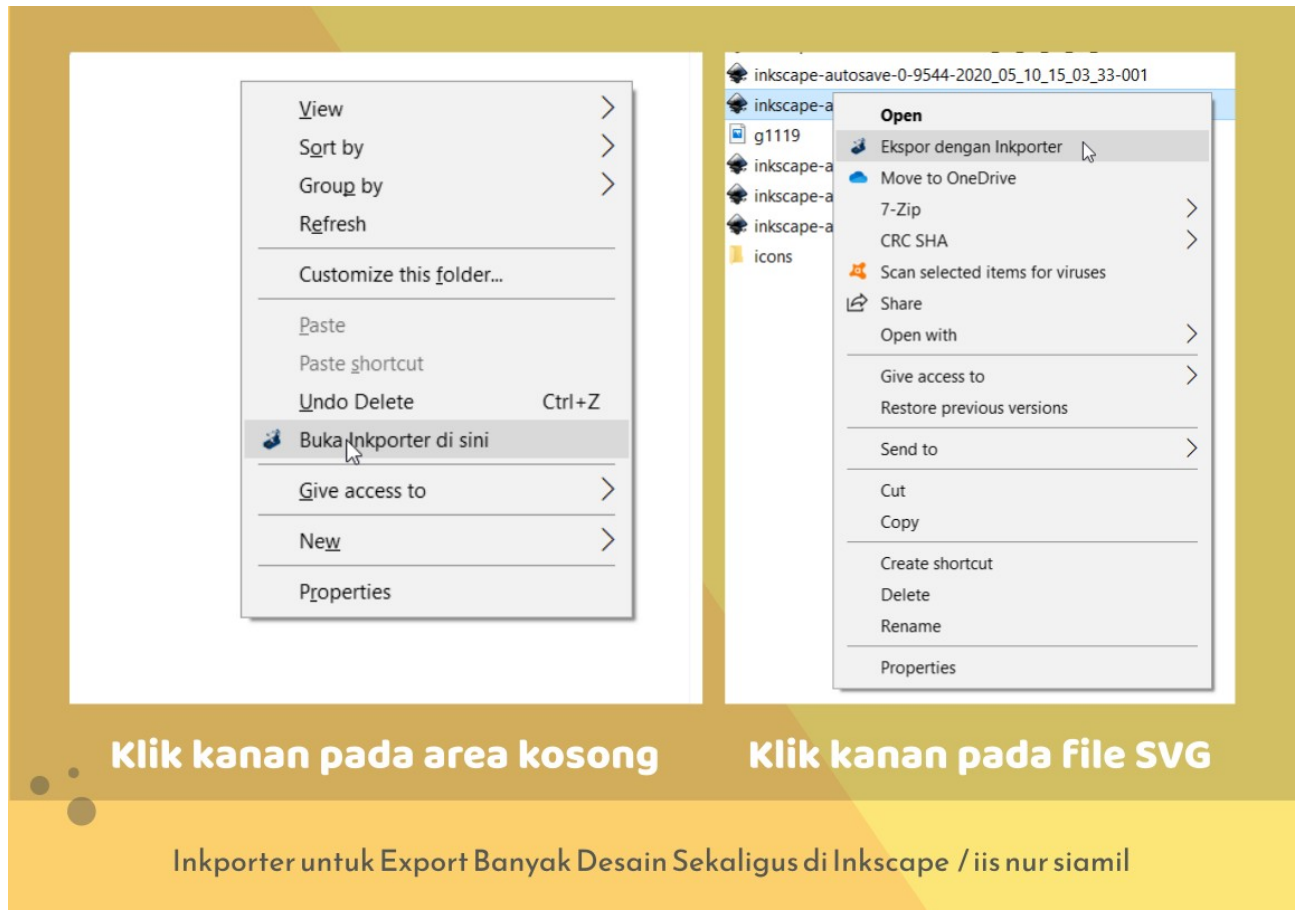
View
Sort by
Group by
Refresh
Customize this folder...
Paste
Paste shortcut
Undo Delete Ctrl+Z
Buka Inkporter di sini
Give access to
New
Properties

inkscape-autosave-0-9544-2020_05_10_15_03_33-001
inkscape-a
g1119
inkscape-a
inkscape-a
inkscape-a
icons

Open
Ekspor dengan Inkporter
Move to OneDrive
7-Zip
CRC SHA
Scan selected items for viruses
Share
Open with
Give access to
Restore previous versions
Send to
Cut
Copy
Create shortcut
Delete
Rename
Properties

Klik kanan pada area kosong

Klik kanan pada file SVG

Inkporter untuk Export Banyak Desain Sekaligus di Inkscape / iis nur siamil